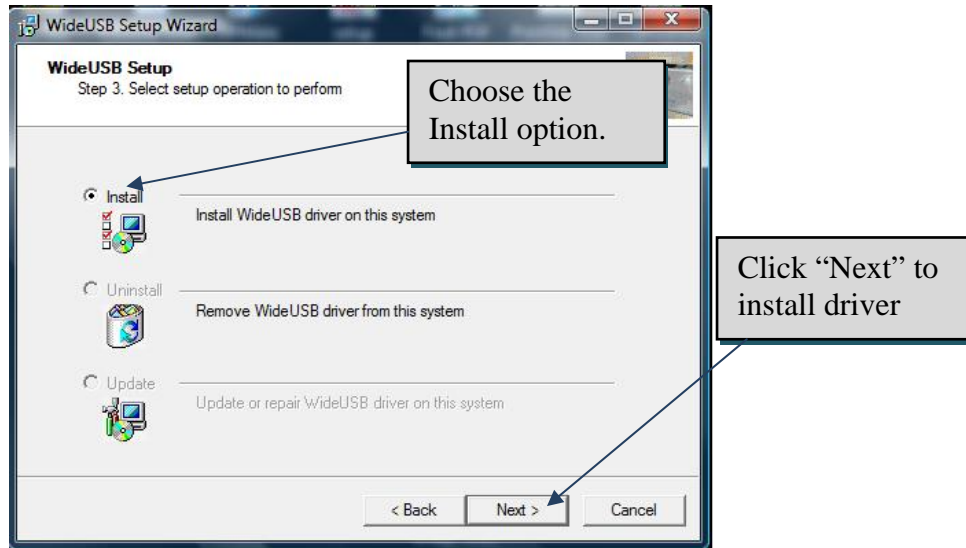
WideUSB Setup Wizard

WideUSB Setup
Step 3. Select setup operation to perform

Choose the Install option.

Install
Install WideUSB driver on this system

Uninstall
Remove WideUSB driver from this system

Update
Update or repair WideUSB driver on this system

Click "Next" to install driver

< Back
Next >
Cancel